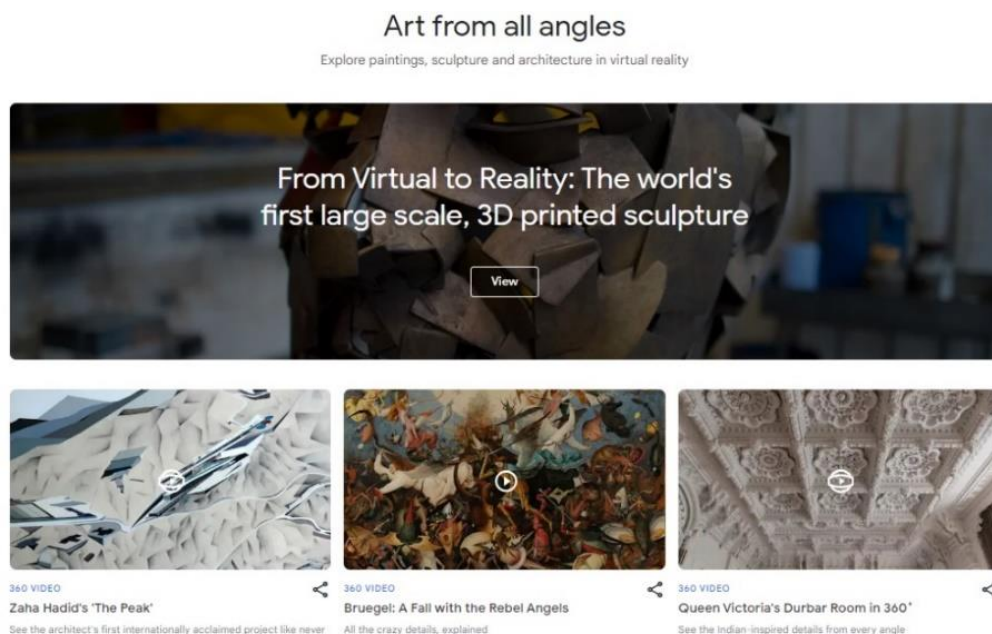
Art from all angles

Explore paintings, sculpture and architecture in virtual reality

From Virtual to Reality: The world's first large scale, 3D printed sculpture

View

360 VIDEO

Zaha Hadid's 'The Peak'

See the architect's first internationally acclaimed project like never

360 VIDEO

Bruegel: A Fall with the Rebel Angels

All the crazy details, explained

360 VIDEO

Queen Victoria's Durbar Room in 360°

See the Indian-inspired details from every angle